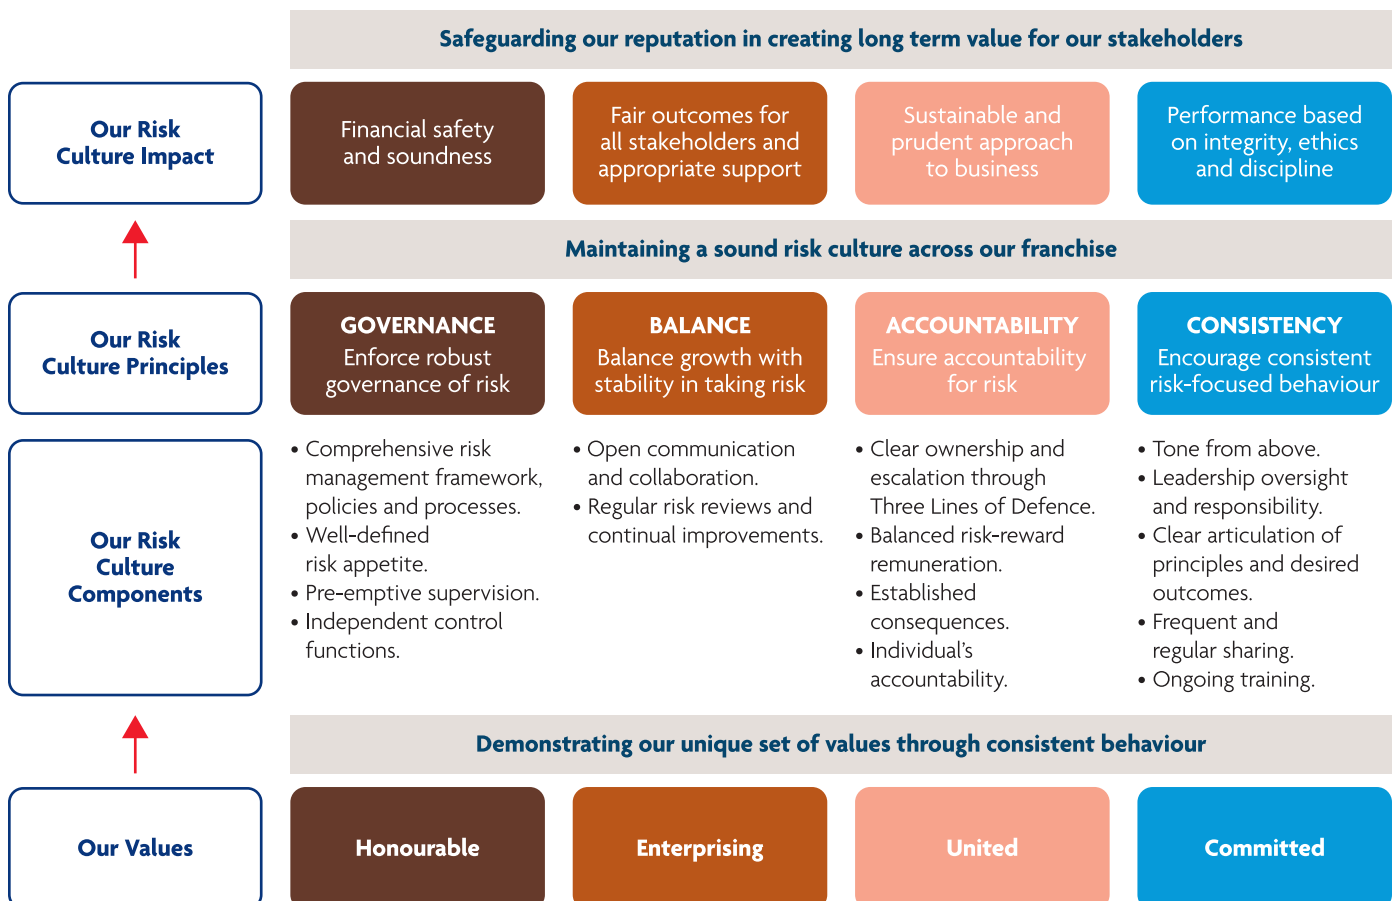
Safeguarding our reputation in creating long term value for our stakeholders

Our Risk Culture Impact

Financial safety and soundness

Fair outcomes for all stakeholders and appropriate support

Sustainable and prudent approach to business

Performance based on integrity, ethics and discipline

Maintaining a sound risk culture across our franchise

Our Risk Culture Principles

GOVERNANCE
Enforce robust governance of risk

BALANCE
Balance growth with stability in taking risk

ACCOUNTABILITY
Ensure accountability for risk

CONSISTENCY
Encourage consistent risk-focused behaviour

Our Risk Culture Components

• Comprehensive risk management framework, policies and processes.
• Well-defined risk appetite.
• Pre-emptive supervision.
• Independent control functions.

• Open communication and collaboration.
• Regular risk reviews and continual improvements.

• Clear ownership and escalation through Three Lines of Defence.
• Balanced risk-reward remuneration.
• Established consequences.
• Individual's accountability.

• Tone from above.
• Leadership oversight and responsibility.
• Clear articulation of principles and desired outcomes.
• Frequent and regular sharing.
• Ongoing training.

Demonstrating our unique set of values through consistent behaviour

Our Values

Honourable

Enterprising

United

Committed